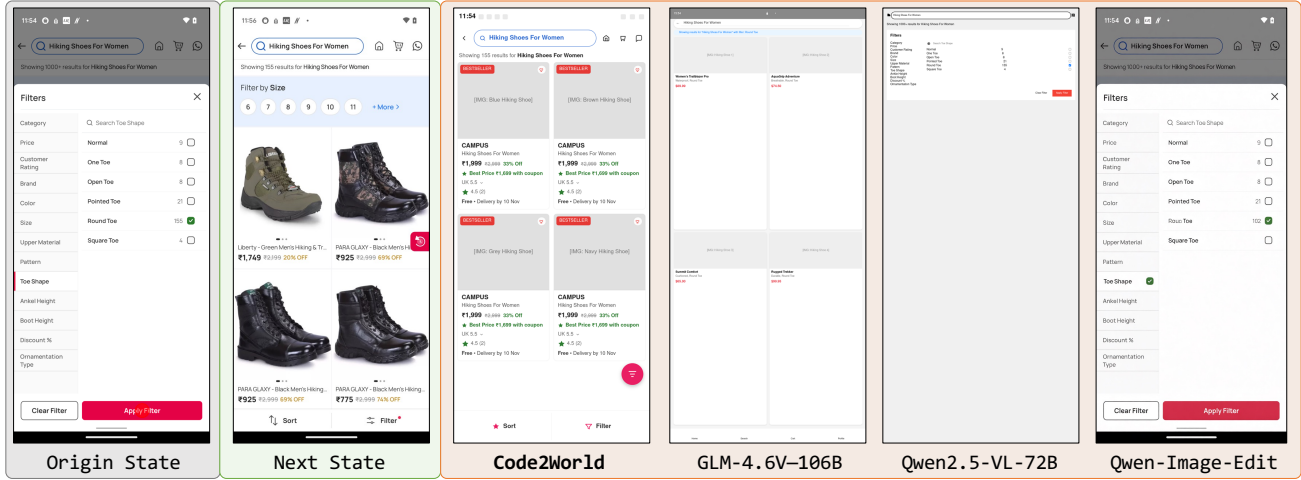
11:54

Hiking Shoes For Women

Showing 1000+ results for Hiking Shoes For Women

Filters

Category
Price
Customer Rating
Brand
Color
Size
Upper Material
Pattern
Toe Shape
Ankel Height
Boot Height
Discount %
Ornamentation Type

Search Toe Shape

Normal 9
One Toe 8
Open Toe 8
Pointed Toe 21
Round Toe 155
Square Toe 4

Clear Filter
Apply Filter

Origin State

11:56

Hiking Shoes For Women

Showing 155 results for Hiking Shoes For Women

Filter by Size

6 7 8 9 10 11 + More >

Liberty - Green Men's Hiking & Tr...
₹1,749 ₹2,199 20% OFF

PARA GLAXY - Black Men's Hiki...
₹925 ₹2,999 69% OFF

PARA GLAXY - Black Men's Hiking...
₹925 ₹2,999 69% OFF

PARA GLAXY - Black Men's Hiking...
₹775 ₹2,999 74% OFF

Sort
Filter

Next State

11:54

Hiking Shoes For Women

Showing 155 results for Hiking Shoes For Women

BESTSELLER
[IMG: Blue Hiking Shoe]
CAMPUS
Hiking Shoes For Women
₹1,999 ₹2,999 33% Off
Best Price ₹1,699 with coupon
UK 5.5
4.5 (2)
Free • Delivery by 10 Nov

BESTSELLER
[IMG: Brown Hiking Shoe]
CAMPUS
Hiking Shoes For Women
₹1,999 ₹2,999 33% Off
Best Price ₹1,699 with coupon
UK 5.5
4.5 (2)
Free • Delivery by 10 Nov

BESTSELLER
[IMG: Grey Hiking Shoe]
CAMPUS
Hiking Shoes For Women
₹1,999 ₹2,999 33% Off
Best Price ₹1,699 with coupon
UK 5.5
4.5 (2)
Free • Delivery by 10 Nov

BESTSELLER
[IMG: Navy Hiking Shoe]
CAMPUS
Hiking Shoes For Women
₹1,999 ₹2,999 33% Off
Best Price ₹1,699 with coupon
UK 5.5
4.5 (2)
Free • Delivery by 10 Nov

Sort
Filter

Code2World

Hiking Shoes For Women

Women's Trailblaze Pro
Waterproof, Round Toe
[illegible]

AlpineStep Adventure
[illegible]
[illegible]

Summit Comfort
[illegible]
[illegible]

Rugged Trekker
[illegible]
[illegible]

GLM-4.6V—106B

Filters

Category
Price
Customer Rating
Brand
Color
Size
Upper Material
Pattern
Toe Shape
Ankel Height
Boot Height
Discount %
Ornamentation Type

Normal
One Toe
Open Toe
Pointed Toe
Round Toe
Square Toe

Clear Filter
Apply Filter

Qwen2.5-VL-72B

11:54

Hiking Shoes For Women

Showing 1000+ results for Hiking Shoes For Women

Filters

Category
Price
Customer Rating
Brand
Color
Size
Upper Material
Pattern
Toe Shape
Ankel Height
Boot Height
Discount %
Ornamentation Type

Search Toe Shape

Normal 9
One Toe 8
Open Toe 8
Pointed Toe 21
Rouc Toe 102
Square Toe

Clear Filter
Apply Filter

Qwen-Image-Edit